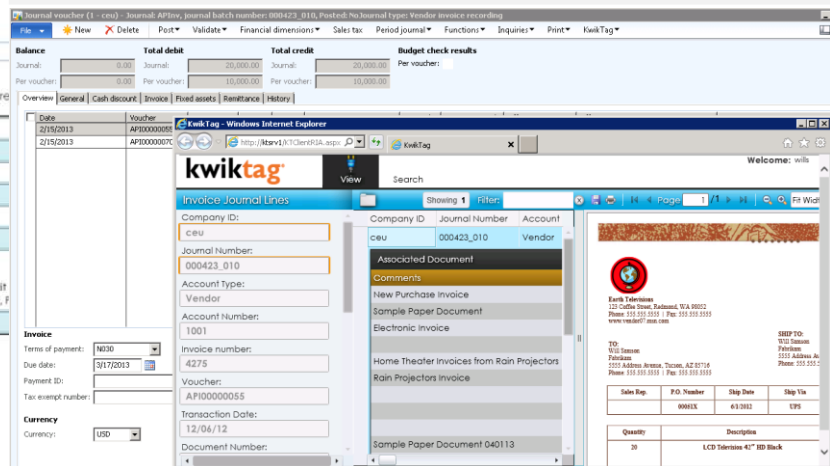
Journal voucher (1 - ceu) - Journal: APInv, journal batch number: 000423_010, Posted: No,Journal type: Vendor invoice recording

File ▾ New Delete Post▾ Validate▾ Financial dimensions▾ Sales tax Period journal▾ Functions▾ Inquiries▾ Print▾ KwikTag▾

Balance
Journal: 0.00
Per voucher: 0.00

Total debit
Journal: 20,000.00
Per voucher: 10,000.00

Total credit
Journal: 20,000.00
Per voucher: 10,000.00

Budget check results
Per voucher:

Overview General Cash discount Invoice Fixed assets Remittance History

| Date | Voucher |
|---|---|
| 2/15/2013 | API0000005 |
| 2/15/2013 | API0000007 |

Invoice
Terms of payment: N030
Due date: 3/17/2013
Payment ID:
Tax exempt number:

Currency
Currency: USD

KwikTag - Windows Internet Explorer
http://ktsrv1/KTClientRIA.aspx
KwikTag

kwiktag
View
Search
Welcome: wills

Invoice Journal Lines
Company ID:
ceu
Journal Number:
000423_010
Account Type:
Vendor
Account Number:
1001
Invoice number:
4275
Voucher:
API00000055
Transaction Date:
12/06/12
Document Number:

Showing 1 Filter:
Page 1 / 1
Fit Width

| Company ID | Journal Number | Account |
|---|---|---|
| ceu | 000423_010 | Vendor |

Associated Document
Comments
New Purchase Invoice
Sample Paper Document
Electronic Invoice

Home Theater Invoices from Rain Projectors
Rain Projectors Invoice

Sample Paper Document 040113

Earth Televisions
123 Coffee Street, Redmond, WA 98052
Phone 555.555.5555 | Fax 555.555.5555
www.vendor07.msn.com

TO:
Will Samson
Fabrikam
5555 Address Avenue, Tucson, AZ 85716
Phone 555.555.5555 | Fax 555.555.5555

SHIP TO:
Will Samson
Fabrikam
5555 Address Ave
Phone 555.555.5

| Sales Rep. | P.O. Number | Ship Date | Ship Via |
|---|---|---|---|
| | 00081X | 6/1/2012 | UPS |

| Quantity | Description |
|---|---|
| 20 | LCD Television 42" HD Black |